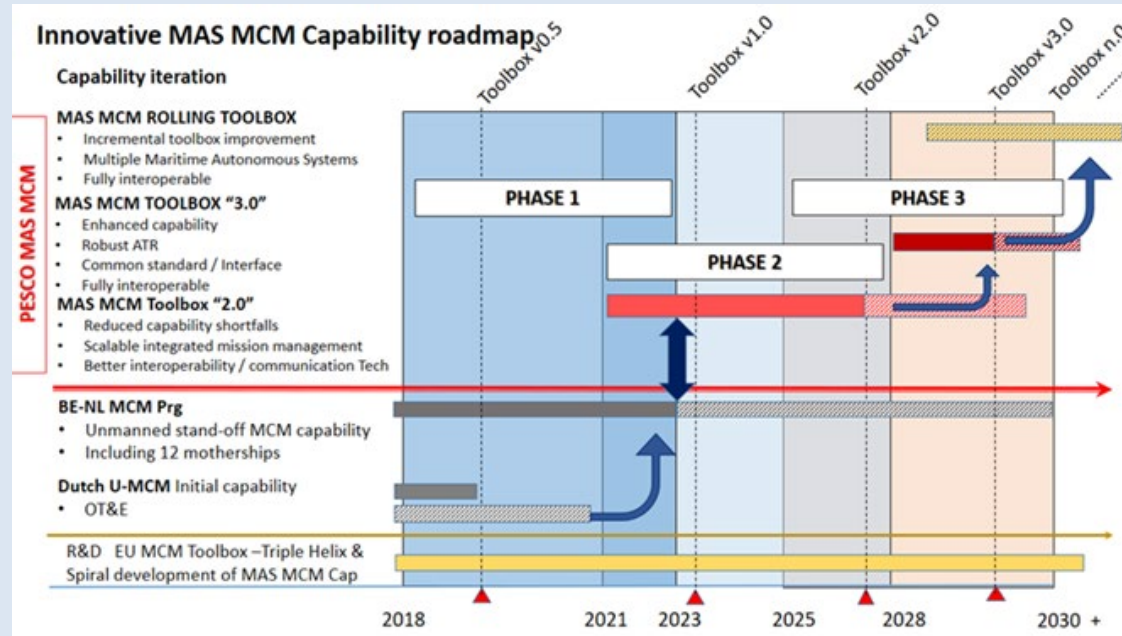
Innovative MAS MCM Capability roadmap

Capability iteration

Toolbox v0.5

Toolbox v1.0

Toolbox v2.0

Toolbox v3.0

Toolbox n.0

PESCO MAS MCM

MAS MCM ROLLING TOOLBOX
- Incremental toolbox improvement
- Multiple Maritime Autonomous Systems
- Fully interoperable

MAS MCM TOOLBOX "3.0"
- Enhanced capability
- Robust ATR
- Common standard / Interface
- Fully interoperable

MAS MCM Toolbox "2.0"
- Reduced capability shortfalls
- Scalable integrated mission management
- Better interoperability / communication Tech

PHASE 1

PHASE 2

PHASE 3

BE-NL MCM Prg
- Unmanned stand-off MCM capability
- Including 12 motherships

Dutch U-MCM Initial capability
- OT&E

R&D EU MCM Toolbox –Triple Helix & Spiral development of MAS MCM Cap

2018 2021 2023 2025 2028 2030 +